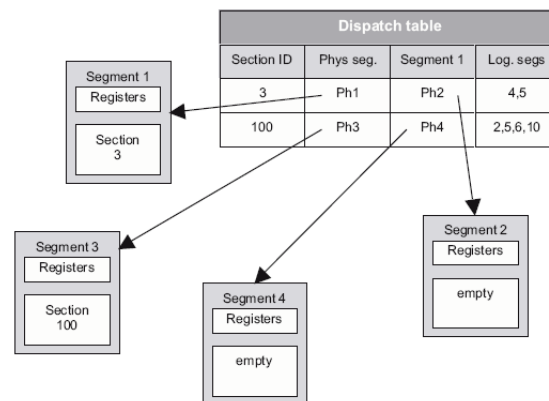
Dispatch table

| Section ID | Phys seg. | Segment 1 | Log. segs |
|---|---|---|---|
| 3 | Ph1 | Ph2 | 4,5 |
| 100 | Ph3 | Ph4 | 2,5,6,10 |

Segment 1
Registers
Section 3

Segment 3
Registers
Section 100

Segment 4
Registers
empty

Segment 2
Registers
empty